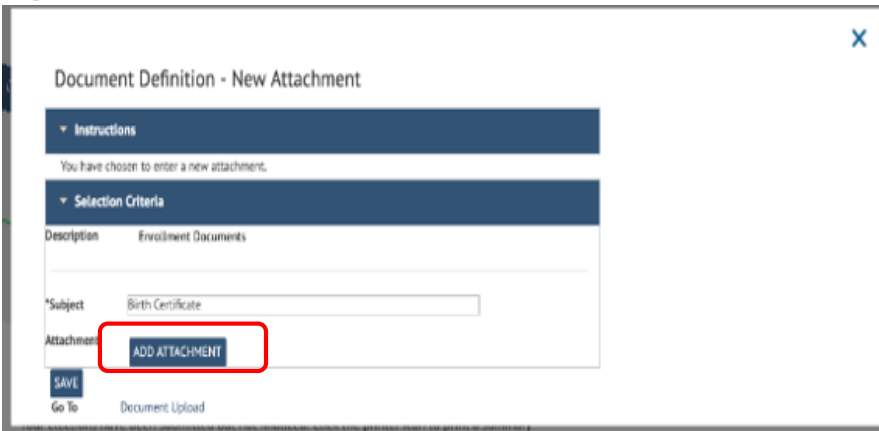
Document Definition - New Attachment

Instructions

You have chosen to enter a new attachment.

Selection Criteria

Description Enrollment Documents

*Subject Birth Certificate

Attachment ADD ATTACHMENT

SAVE

Go To Document Upload

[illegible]